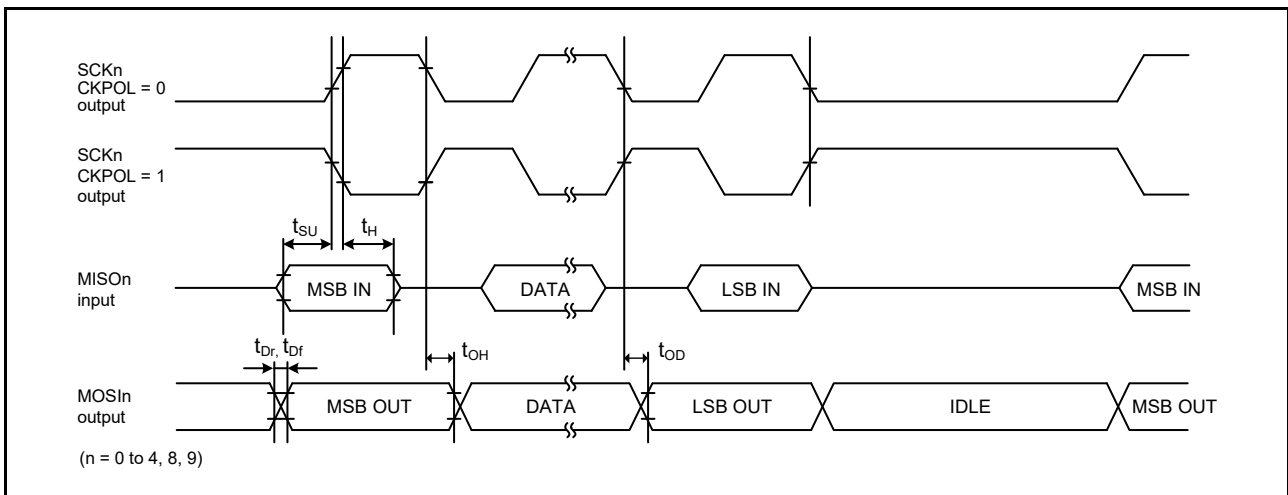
SCKn
CKPOL = 0
output

SCKn
CKPOL = 1
output

$t_{SU}$ $t_{H}$

MISOn
input

MSB IN DATA LSB IN MSB IN

$t_{Dr}$, $t_{Df}$ $t_{OH}$ $t_{OD}$

MOSIn
output

MSB OUT DATA LSB OUT IDLE MSB OUT

(n = 0 to 4, 8, 9)